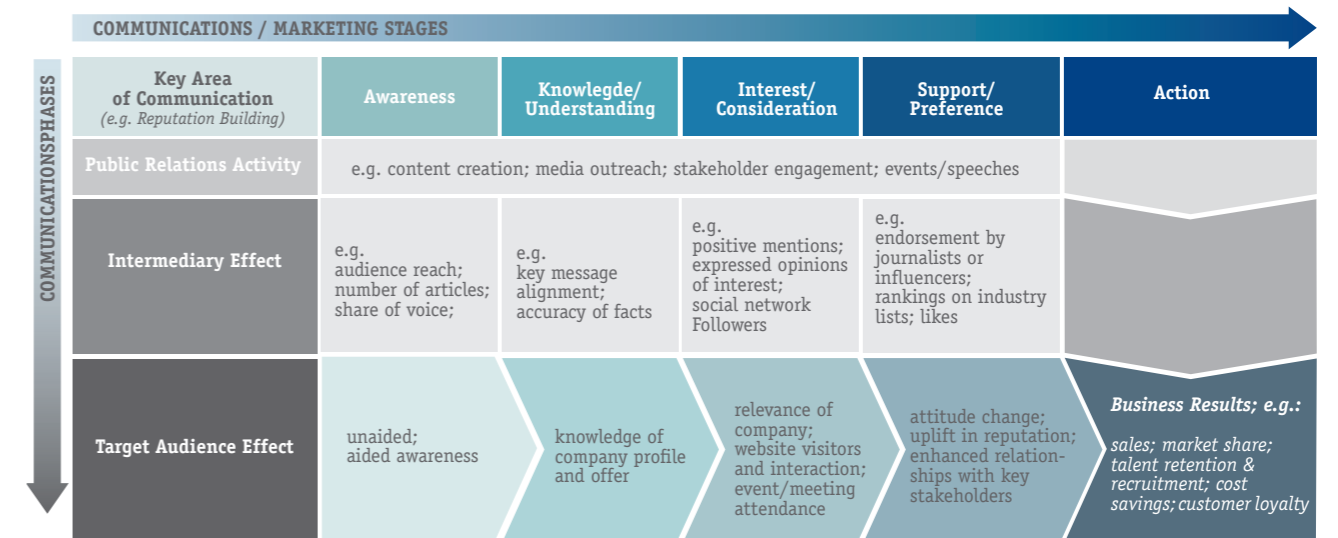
COMMUNICATIONS / MARKETING STAGES

COMMUNICATIONSPHASES

| Key Area of Communication (e.g. Reputation Building) | Awareness | Knowlegde/ Understanding | Interest/ Consideration | Support/ Preference | Action |
|---|---|---|---|---|---|
| Public Relations Activity | e.g. content creation; media outreach; stakeholder engagement; events/speeches | | | | |
| Intermediary Effect | e.g. audience reach; number of articles; share of voice; | e.g. key message alignment; accuracy of facts | e.g. positive mentions; expressed opinions of interest; social network Followers | e.g. endorsement by journalists or influencers; rankings on industry lists; likes | |
| Target Audience Effect | unaided; aided awareness | knowledge of company profile and offer | relevance of company; website visitors and interaction; event/meeting attendance | attitude change; uplift in reputation; enhanced relationships with key stakeholders | Business Results; e.g.: sales; market share; talent retention & recruitment; cost savings; customer loyalty |